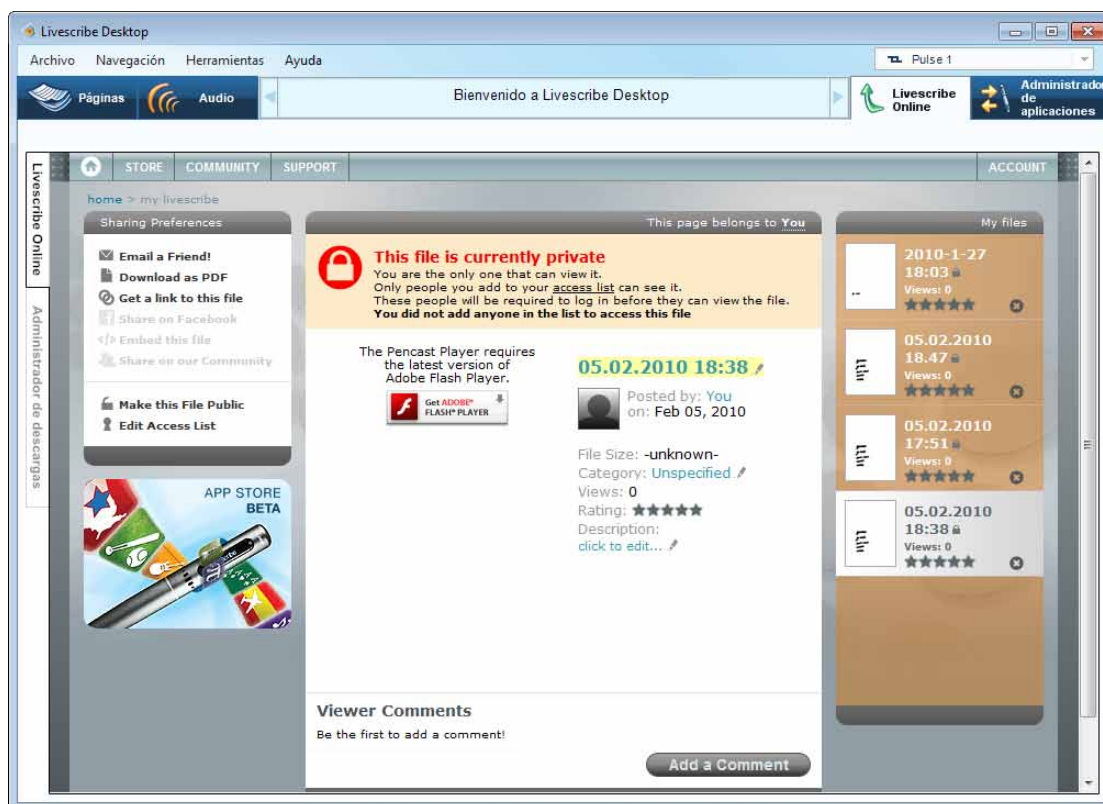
Livescribe Desktop

Archivo Navegación Herramientas Ayuda

Pulse 1

Páginas Audio Bienvenido a Livescribe Desktop Livescribe Online Administrador de aplicaciones

Livescribe Online

Administrador de descargas

STORE COMMUNITY SUPPORT ACCOUNT

home > my livescribe

Sharing Preferences

Email a Friend!
Download as PDF
Get a link to this file
Share on Facebook
Embed this file
Share on our Community

Make this File Public
Edit Access List

APP STORE BETA

This page belongs to You

This file is currently private
You are the only one that can view it.
Only people you add to your access list can see it.
These people will be required to log in before they can view the file.
You did not add anyone in the list to access this file

The Pencast Player requires the latest version of Adobe Flash Player.

Get ADOBE FLASH PLAYER

05.02.2010 18:38

Posted by: You
on: Feb 05, 2010

File Size: -unknown-
Category: Unspecified
Views: 0
Rating:
Description:
click to edit...

Viewer Comments
Be the first to add a comment!

Add a Comment

My files

2010-1-27 18:03
Views: 0

05.02.2010 18.47
Views: 0

05.02.2010 17:51
Views: 0

05.02.2010 18:38
Views: 0